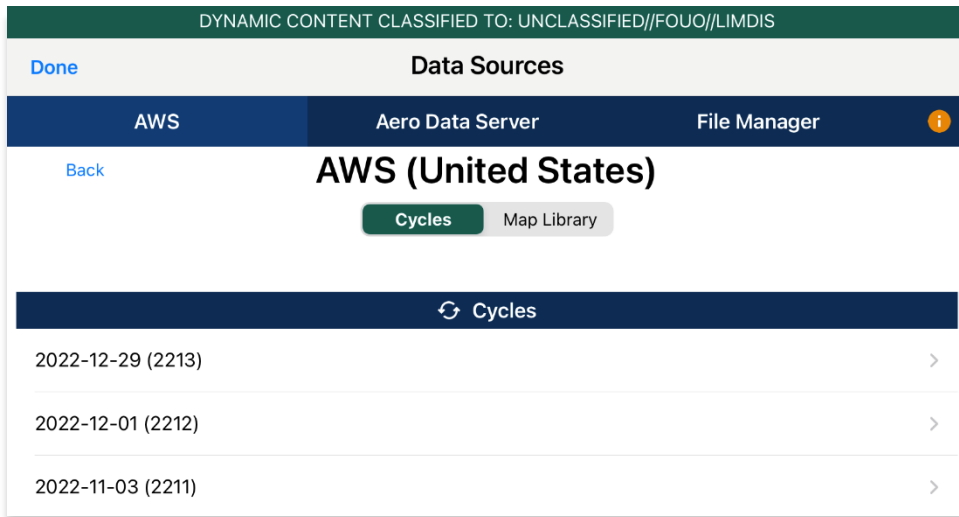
DYNAMIC CONTENT CLASSIFIED TO: UNCLASSIFIED//FOUO//LIMDIS

Done

Data Sources

AWS

Aero Data Server

File Manager

Back

AWS (United States)

Cycles

Map Library

Cycles

2022-12-29 (2213)

2022-12-01 (2212)

2022-11-03 (2211)